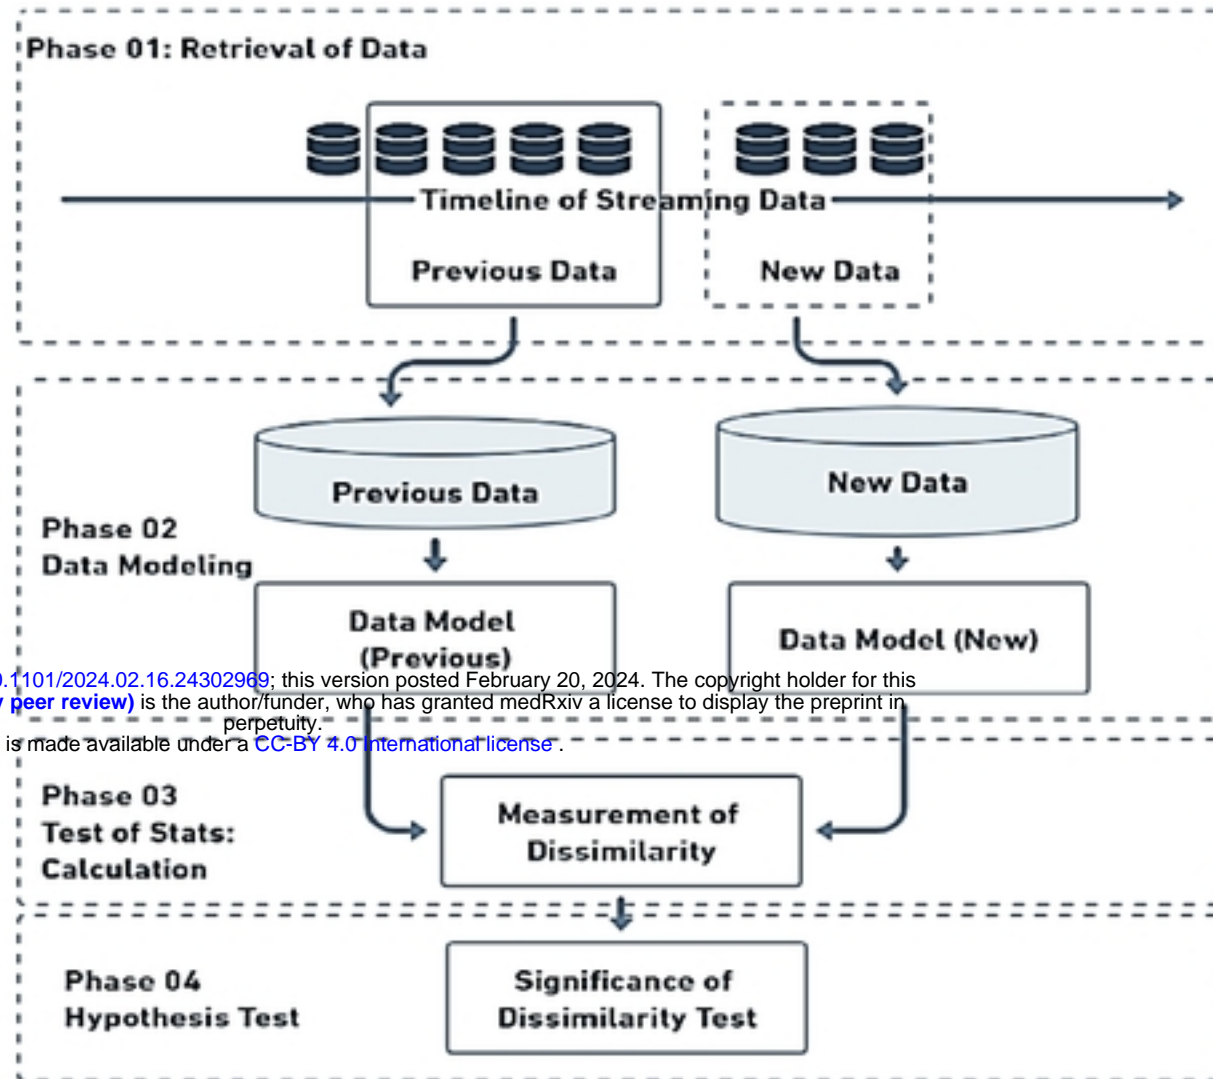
Phase 01: Retrieval of Data

Timeline of Streaming Data

Previous Data

New Data

Previous Data

New Data

Phase 02
Data Modeling

Data Model (Previous)

Data Model (New)

.1101/2024.02.16.24302969; this version posted February 20, 2024. The copyright holder for this
peer review) is the author/funder, who has granted medRxiv a license to display the preprint in perpetuity.
is made available under a CC-BY 4.0 International license .

Phase 03
Test of Stats:
Calculation

Measurement of Dissimilarity

Phase 04
Hypothesis Test

Significance of Dissimilarity Test